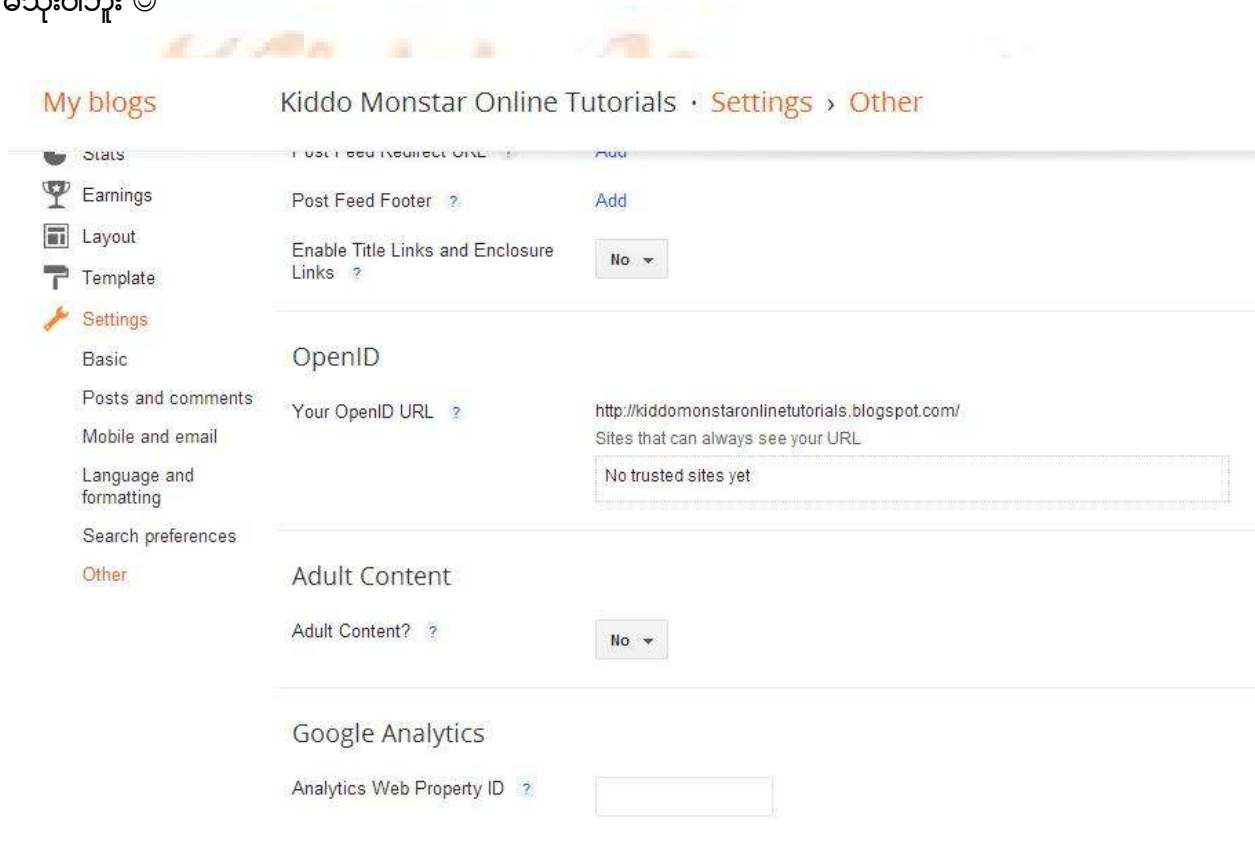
မသုံးပါဘူး ☺

My blogs

Kiddo Monstar Online Tutorials · Settings › Other

Stats

Earnings

Layout

Template

Settings

Basic

Posts and comments

Mobile and email

Language and formatting

Search preferences

Other

Post Feed Redirect URL ?

Add

Post Feed Footer ?

Add

Enable Title Links and Enclosure Links ?

No

OpenID

Your OpenID URL ?

http://kiddomonstaronlinetutorials.blogspot.com/

Sites that can always see your URL

No trusted sites yet

Adult Content

Adult Content? ?

No

Google Analytics

Analytics Web Property ID ?